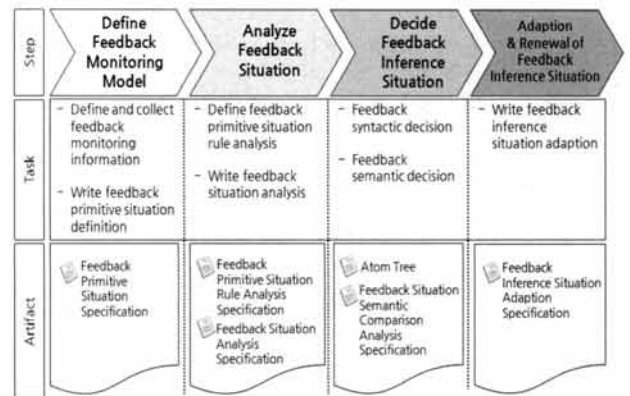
| Step | Define Feedback Monitoring Model | Analyze Feedback Situation | Decide Feedback Inference Situation | Adaption & Renewal of Feedback Inference Situation |
|---|---|---|---|---|
| Task | - Define and collect feedback monitoring information<br>- Write feedback primitive situation definition | - Define feedback primitive situation rule analysis<br>- Write feedback situation analysis | - Feedback syntactic decision<br>- Feedback semantic decision | - Write feedback inference situation adaption |
| Artifact | Feedback Primitive Situation Specification | Feedback Primitive Situation Rule Analysis Specification<br>Feedback Situation Analysis Specification | Atom Tree<br>Feedback Situation Semantic Comparison Analysis Specification | Feedback Inference Situation Adaption Specification |